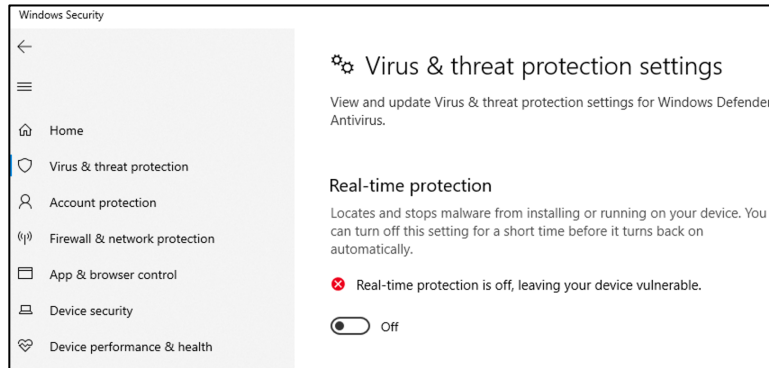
Windows Security

Home

Virus & threat protection

Account protection

Firewall & network protection

App & browser control

Device security

Device performance & health

Virus & threat protection settings

View and update Virus & threat protection settings for Windows Defender Antivirus.

Real-time protection

Locates and stops malware from installing or running on your device. You can turn off this setting for a short time before it turns back on automatically.

Real-time protection is off, leaving your device vulnerable.

Off